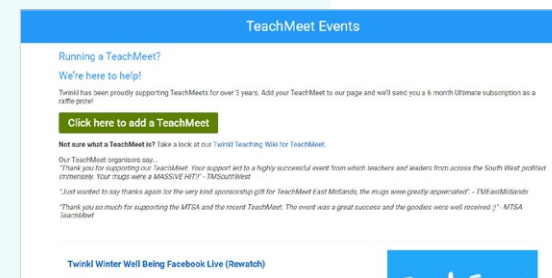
TeachMeet Events

Running a TeachMeet?

We're here to help!

Twinkl has been proudly supporting TeachMeets for over 3 years. Add your TeachMeet to our page and we'll send you a 6 month Ultimate subscription as a raffle prize!

Click here to add a TeachMeet

Not sure what a TeachMeet is? Take a look at our Twinkl Teaching Wiki for TeachMeet.

Our TeachMeet organisers say...

"Thank you for supporting our TeachMeet. Your support led to a highly successful event from which teachers and leaders from across the South West profited immensely. Your mugs were a MASSIVE HIT!" - TMSouthWest

"Just wanted to say thanks again for the very kind sponsorship gift for TeachMeet East Midlands, the mugs were greatly appreciated" - TMEastMidlands

"Thank you so much for supporting the MTSA and the recent TeachMeet. The event was a great success and the goodies were well received :)" - MTSA TeachMeet

Twinkl Winter Well Being Facebook Live (Rewatch)